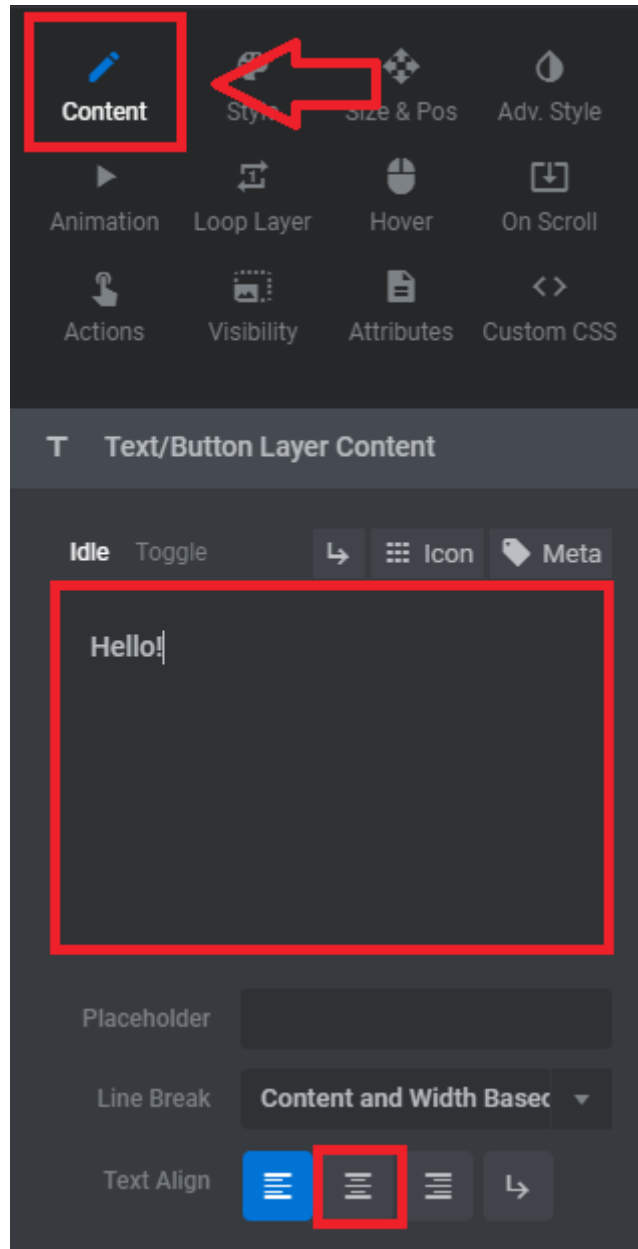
Content
Styl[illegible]
Size & Pos
Adv. Style
Animation
Loop Layer
Hover
On Scroll
Actions
Visibility
Attributes
Custom CSS

T Text/Button Layer Content

Idle Toggle
Icon
Meta

Hello!

Placeholder
Line Break Content and Width Basec
Text Align